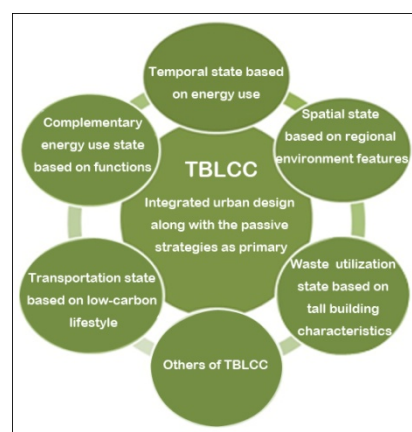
Temporal state based on energy use

Spatial state based on regional environment features

Waste utilization state based on tall building characteristics

Others of TBLCC

Transportation state based on low-carbon lifestyle

Complementary energy use state based on functions

TBLCC

Integrated urban design along with the passive strategies as primary